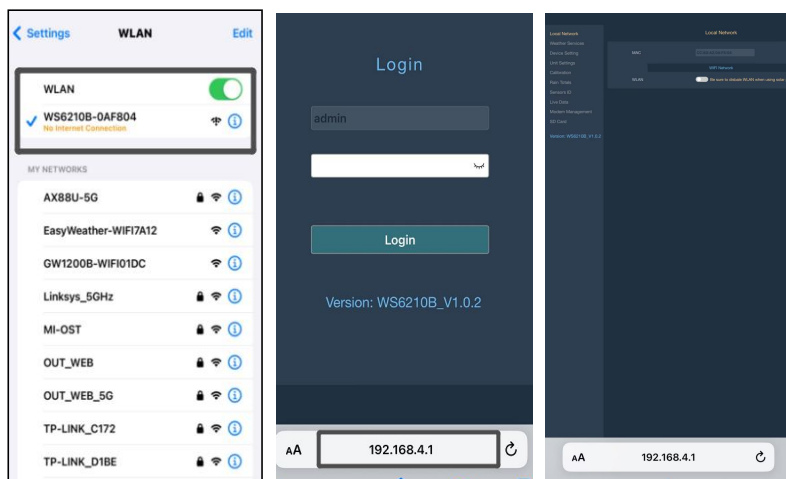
Settings WLAN Edit

WLAN

WS6210B-0AF804
No Internet Connection

MY NETWORKS

AX88U-5G

EasyWeather-WIFI7A12

GW1200B-WIFI01DC

Linksys_5GHz

MI-OST

OUT_WEB

OUT_WEB_5G

TP-LINK_C172

TP-LINK_D1BE

Login

admin

Login

Version: WS6210B_V1.0.2

AA 192.168.4.1

Local Network
Weather Services
Device Setting
Unit Settings
Calibration
Rain Totals
Sensors ID
Live Data
Mesh Management
SD Card
Version: WS6210B_V1.0.2

Local Network

MAC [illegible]

WiFi Network

WLAN Be sure to disable WLAN when using solar

AA 192.168.4.1